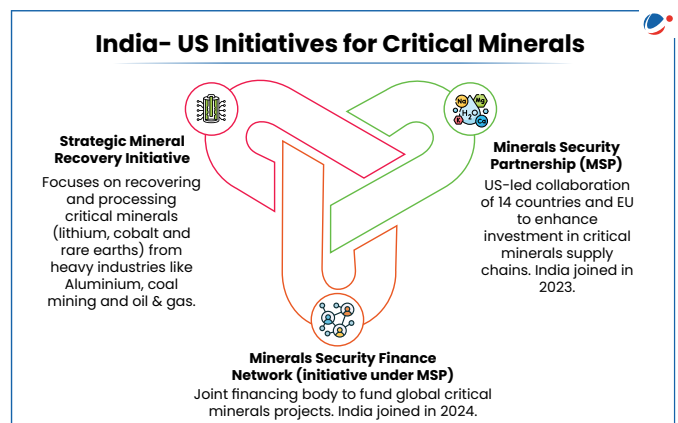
India- US Initiatives for Critical Minerals

Strategic Mineral Recovery Initiative

Focuses on recovering and processing critical minerals (lithium, cobalt and rare earths) from heavy industries like Aluminium, coal mining and oil & gas.

Minerals Security Partnership (MSP)

US-led collaboration of 14 countries and EU to enhance investment in critical minerals supply chains. India joined in 2023.

Minerals Security Finance Network (initiative under MSP)

Joint financing body to fund global critical minerals projects. India joined in 2024.